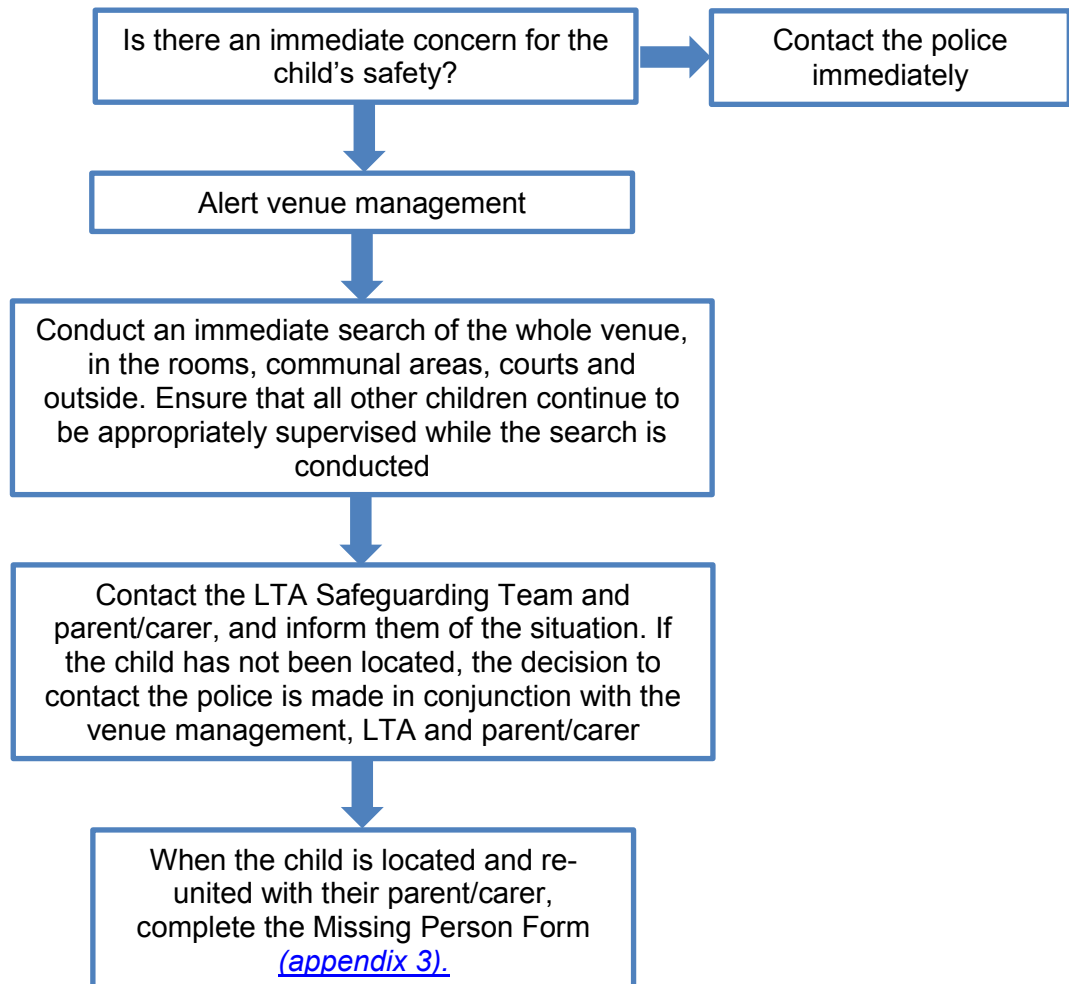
Is there an immediate concern for the child’s safety?

Contact the police immediately

Alert venue management

Conduct an immediate search of the whole venue, in the rooms, communal areas, courts and outside. Ensure that all other children continue to be appropriately supervised while the search is conducted

Contact the LTA Safeguarding Team and parent/carer, and inform them of the situation. If the child has not been located, the decision to contact the police is made in conjunction with the venue management, LTA and parent/carer

When the child is located and re-united with their parent/carer, complete the Missing Person Form (appendix 3).